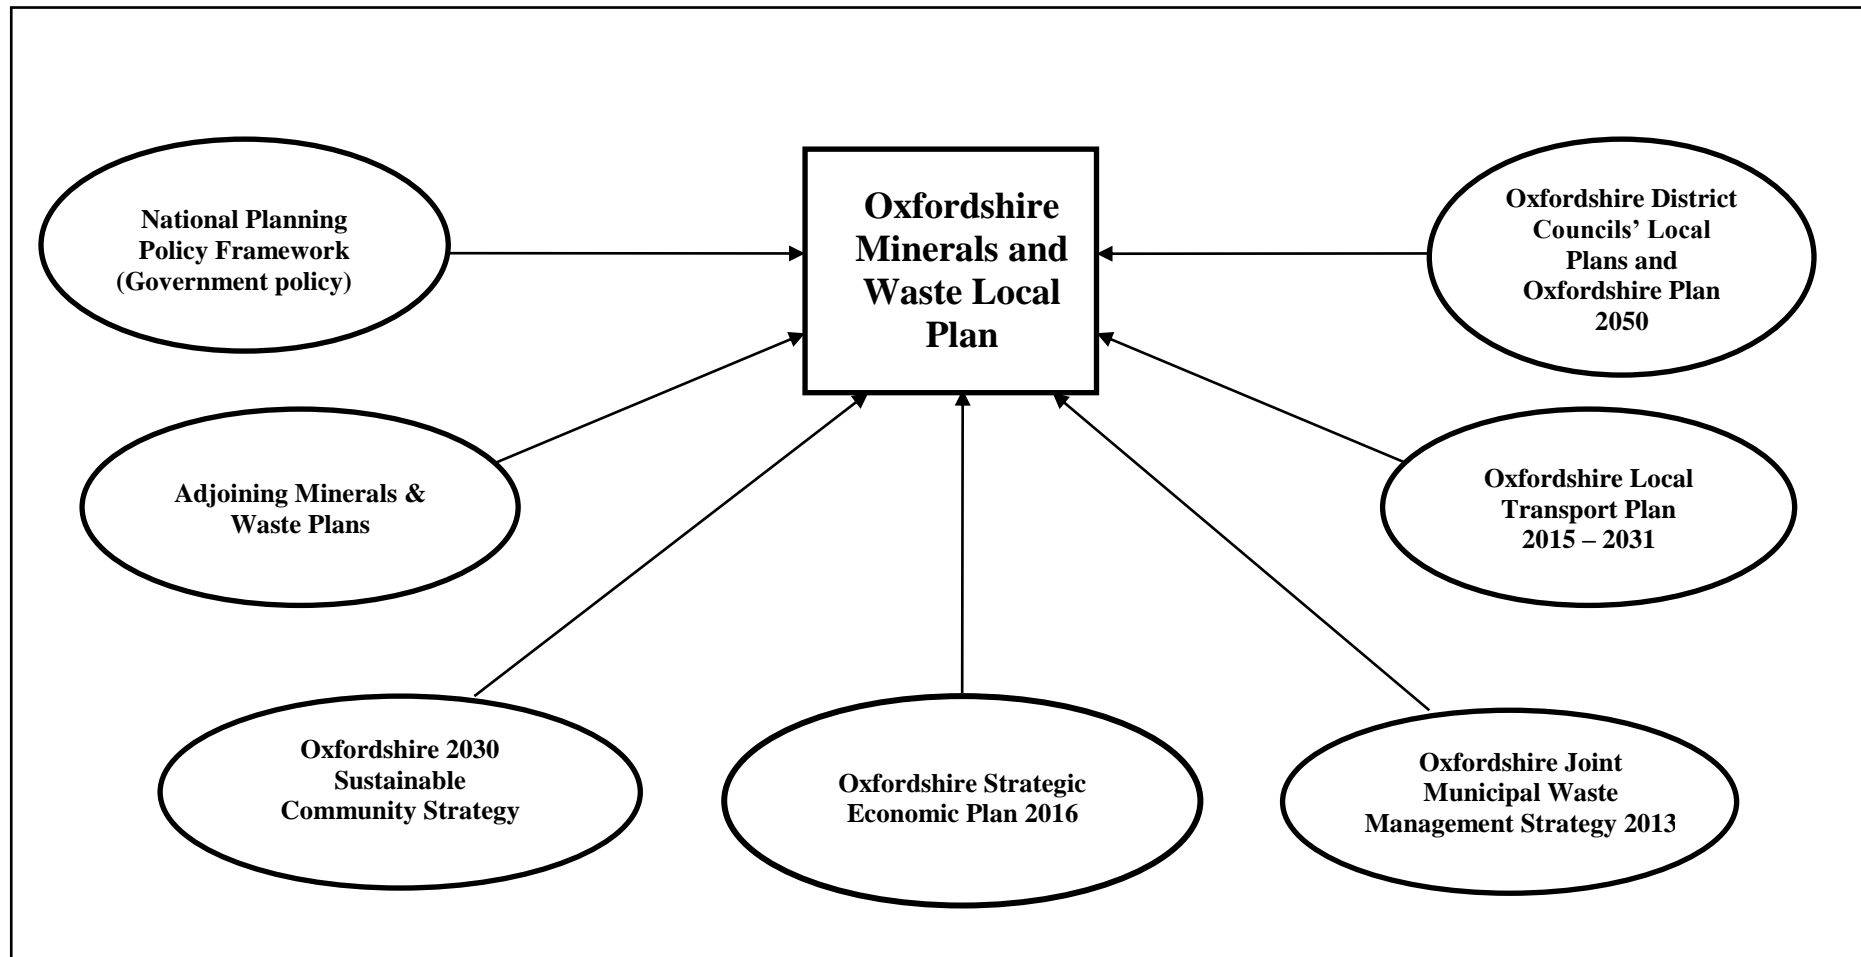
National Planning Policy Framework (Government policy)

Oxfordshire Minerals and Waste Local Plan

Oxfordshire District Councils' Local Plans and Oxfordshire Plan 2050

Adjoining Minerals & Waste Plans

Oxfordshire Local Transport Plan 2015 – 2031

Oxfordshire 2030 Sustainable Community Strategy

Oxfordshire Strategic Economic Plan 2016

Oxfordshire Joint Municipal Waste Management Strategy 2013